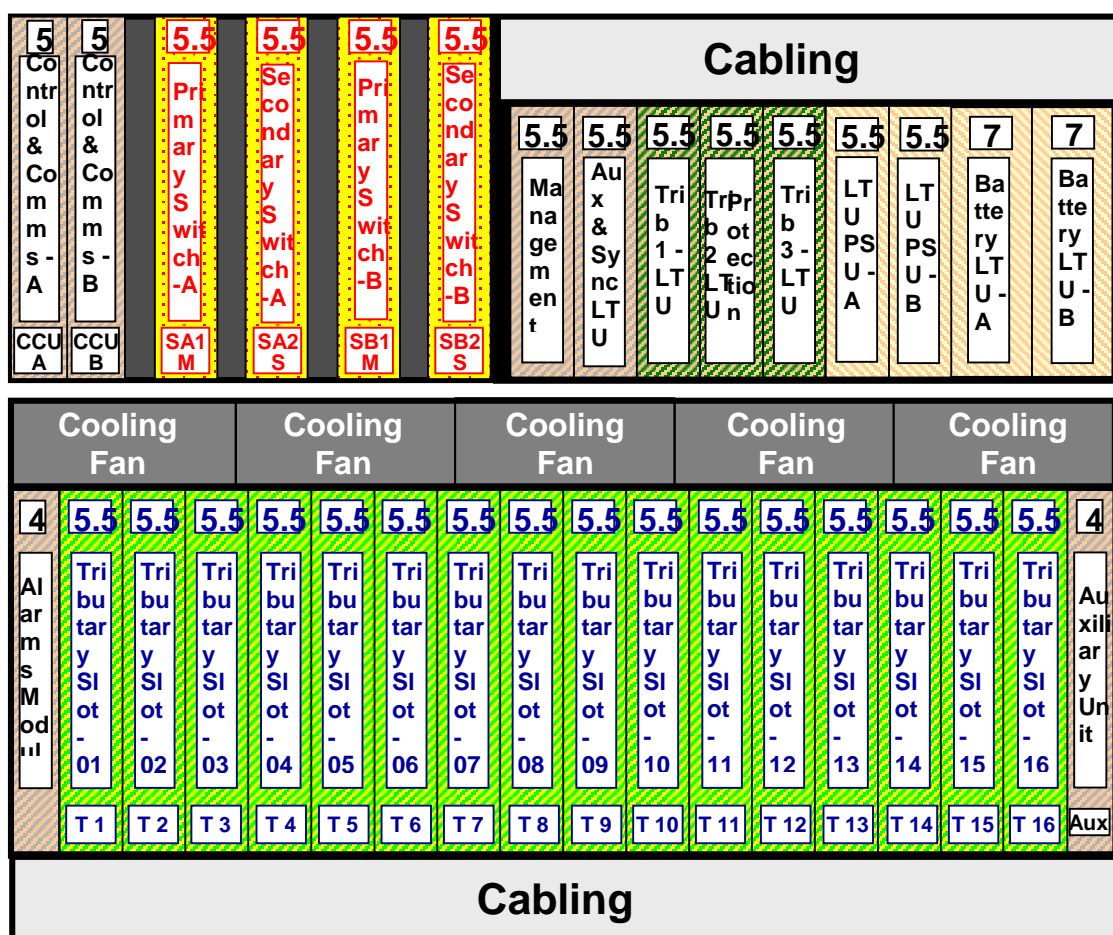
5 Control & Comms - A CCU A

5 Control & Comms - B CCU B

5.5 PrimarySwitch-A SA1 M

5.5 SecondarySwitch-A SA2 S

5.5 PrimarySwitch-B SB1 M

5.5 SecondarySwitch-B SB2 S

Cabling

5.5 Management

5.5 Aux & Sync LTU

5.5 Trib 1 - LTU

5.5 Trib 2 LTU Protection

5.5 Trib 3 - LTU

5.5 LTU PSU - A

5.5 LTU PSU - B

7 Battery LTU - A

7 Battery LTU - B

Cooling Fan

Cooling Fan

Cooling Fan

Cooling Fan

Cooling Fan

4 Alarms Modul

5.5 Tributary Slot - 01 T 1

5.5 Tributary Slot - 02 T 2

5.5 Tributary Slot - 03 T 3

5.5 Tributary Slot - 04 T 4

5.5 Tributary Slot - 05 T 5

5.5 Tributary Slot - 06 T 6

5.5 Tributary Slot - 07 T 7

5.5 Tributary Slot - 08 T 8

5.5 Tributary Slot - 09 T 9

5.5 Tributary Slot - 10 T 10

5.5 Tributary Slot - 11 T 11

5.5 Tributary Slot - 12 T 12

5.5 Tributary Slot - 13 T 13

5.5 Tributary Slot - 14 T 14

5.5 Tributary Slot - 15 T 15

5.5 Tributary Slot - 16 T 16

4 Auxiliary Unit Aux

Cabling